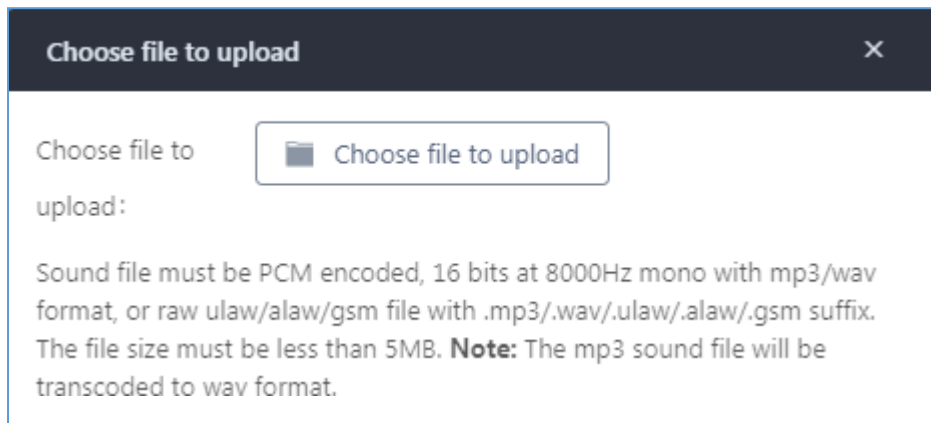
Choose file to upload

×

Choose file to upload:

Choose file to upload

Sound file must be PCM encoded, 16 bits at 8000Hz mono with mp3/wav format, or raw ulaw/alaw/gsm file with .mp3/.wav/.ulaw/.alaw/.gsm suffix. The file size must be less than 5MB. **Note:** The mp3 sound file will be transcoded to wav format.